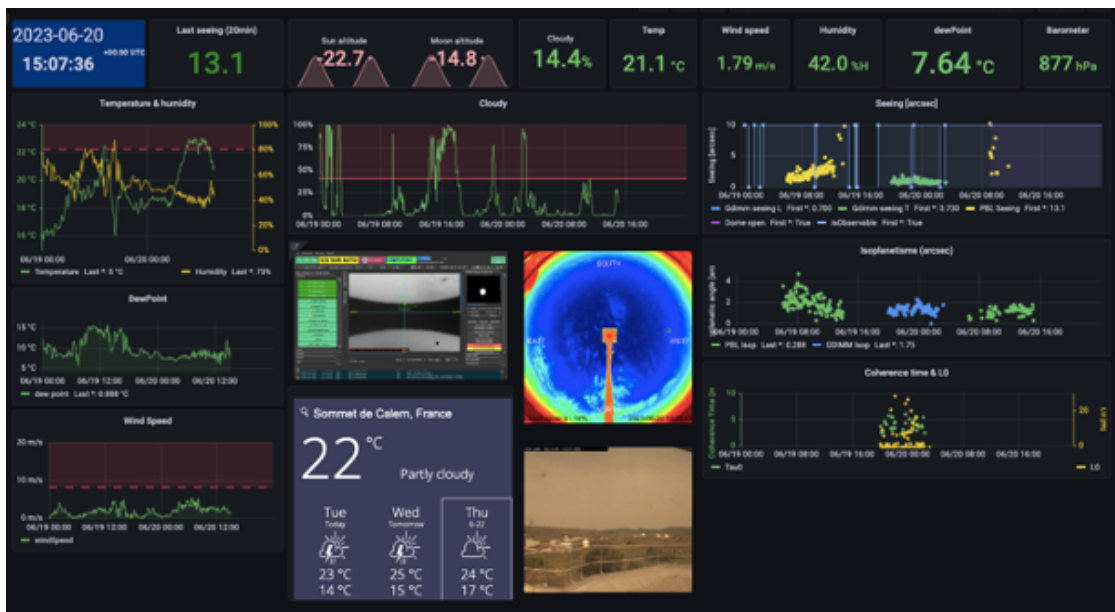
2023-06-20
+00:00 UTC
15:07:36

Last seeing (20min)
13.1

Sun altitude
-22.7

Moon altitude
-14.8

Cloudy
14.4%

Temp
21.1 °C

Wind speed
1.79 m/s

Humidity
42.0 %H

dewPoint
7.64 °C

Barometer
877 hPa

Temperature & humidity
24 °C
22 °C
20 °C
18 °C
16 °C
100%
80%
60%
40%
20%
0%
06/19 00:00
06/20 00:00
— Temperature Last *: 5 °C
— Humidity Last *: 73%

Cloudy
100%
75%
50%
25%
0%
06/19 00:00
06/19 08:00
06/19 16:00
06/20 00:00
06/20 08:00
06/20 16:00

Seeing [arcsec]
10
5
0
Seeing [arcsec]
06/19 00:00
06/19 08:00
06/19 16:00
06/20 00:00
06/20 08:00
06/20 16:00
— Gdimm seeing L First *: 0.700
— Gdimm seeing T First *: 0.730
— PBL Seeing First *: 13.1
— Dome open First *: True
— isObservable First *: True

DewPoint
15 °C
10 °C
5 °C
06/19 00:00
06/19 12:00
06/20 00:00
06/20 12:00
— dew point Last *: 0.888 °C

Isoplanetisme (arcsec)
4
2
0
06/19 00:00
06/19 08:00
06/19 16:00
06/20 00:00
06/20 08:00
06/20 16:00
— PBL Isop Last *: 0.288
— GDIMM Isop Last *: 1.75

Wind Speed
20 m/s
10 m/s
0 m/s
06/19 00:00
06/19 12:00
06/20 00:00
06/20 12:00
— windSpeed

SOUTH
EAST
WEST

Coherence time & L0
10
5
0
20
10
06/19 00:00
06/19 08:00
06/19 16:00
06/20 00:00
06/20 08:00
06/20 16:00
— Tau0
— L0

Sommet de Calern, France
22 °C
Partly cloudy

Tue
Today
23 °C
14 °C

Wed
Tomorrow
25 °C
15 °C

Thu
6-22
24 °C
17 °C